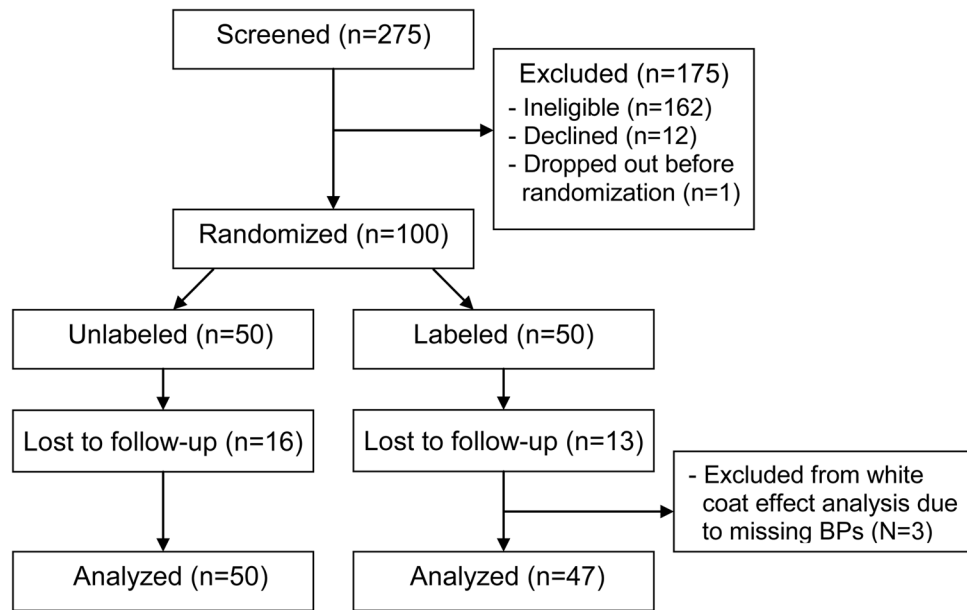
Screened (n=275)

Excluded (n=175)
- Ineligible (n=162)
- Declined (n=12)
- Dropped out before randomization (n=1)

Randomized (n=100)

Unlabeled (n=50)

Labeled (n=50)

Lost to follow-up (n=16)

Lost to follow-up (n=13)

- Excluded from white coat effect analysis due to missing BPs (N=3)

Analyzed (n=50)

Analyzed (n=47)